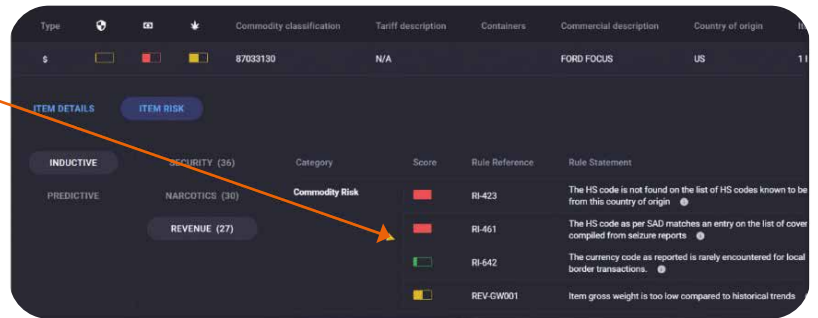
| Type | | | | Commodity classification | Tariff description | Containers | Commercial description | Country of origin |
|---|---|---|---|---|---|---|---|---|
| $ | | | | 87033130 | N/A | | FORD FOCUS | US |

ITEM DETAILS ITEM RISK

INDUCTIVE
PREDICTIVE

SECURITY (36)
NARCOTICS (30)
REVENUE (27)

| Category | Score | Rule Reference | Rule Statement |
|---|---|---|---|
| Commodity Risk | | RI-423 | The HS code is not found on the list of HS codes known to be from this country of origin |
| | | RI-461 | The HS code as per SAD matches an entry on the list of cover compiled from seizure reports |
| | | RI-642 | The currency code as reported is rarely encountered for local border transactions. |
| | | REV-GW001 | Item gross weight is too low compared to historical trends |